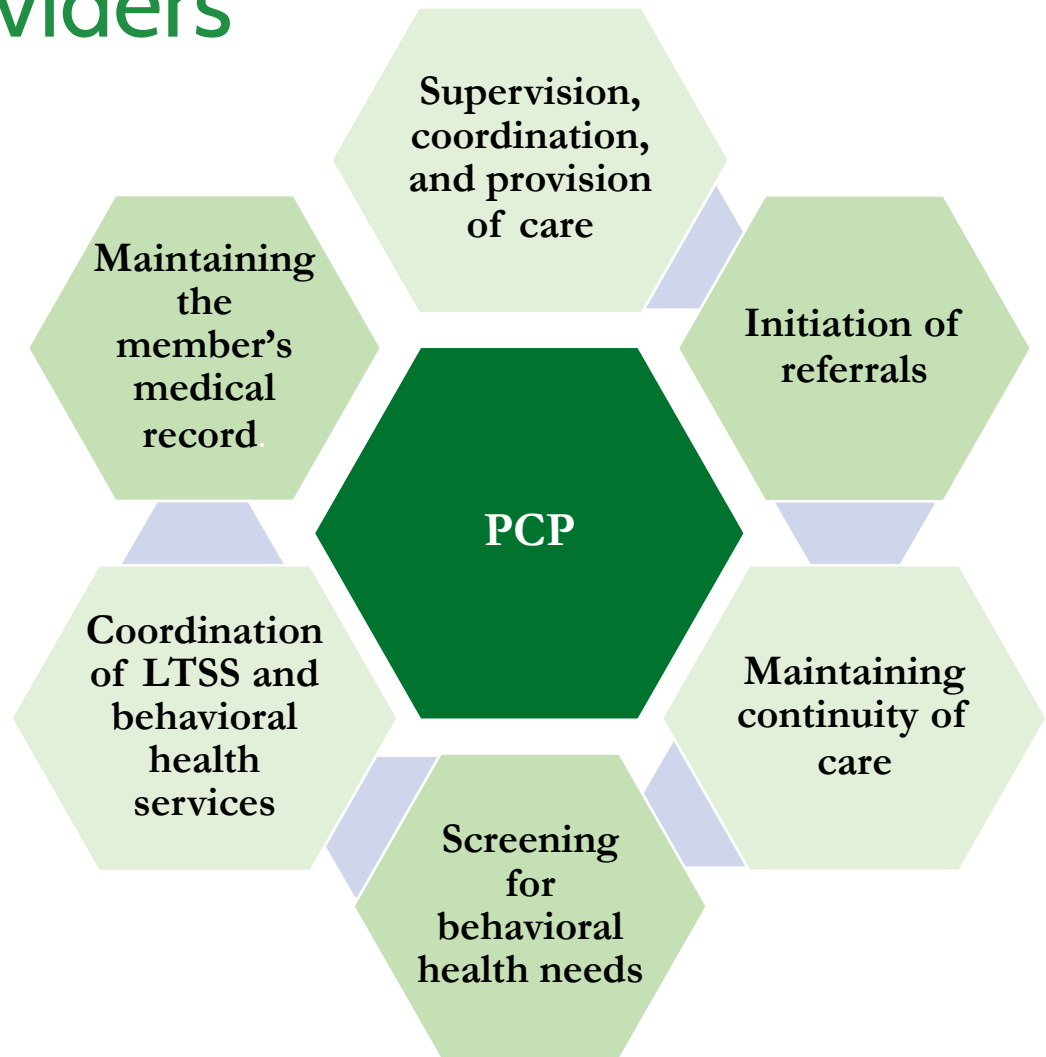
viders

Supervision, coordination, and provision of care

Initiation of referrals

Maintaining continuity of care

Screening for behavioral health needs

Coordination of LTSS and behavioral health services

Maintaining the member's medical record.

PCP